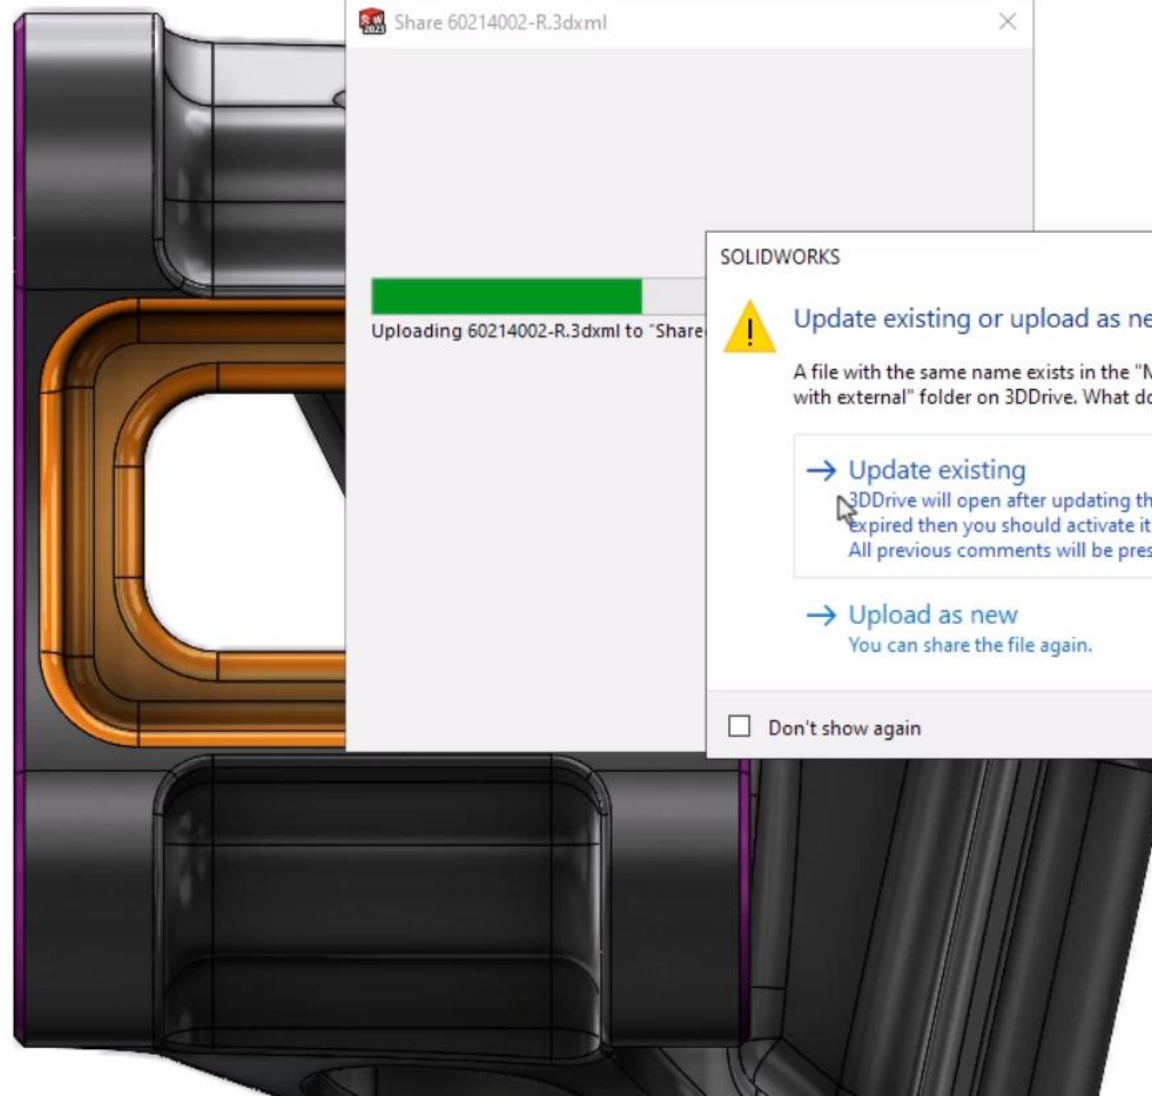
Share 60214002-R.3dxml

Uploading 60214002-R.3dxml to "Share

SOLIDWORKS

Update existing or upload as ne

A file with the same name exists in the "M with external" folder on 3DDrive. What do

→ Update existing
3DDrive will open after updating th expired then you should activate it All previous comments will be pres

→ Upload as new
You can share the file again.

Don't show again